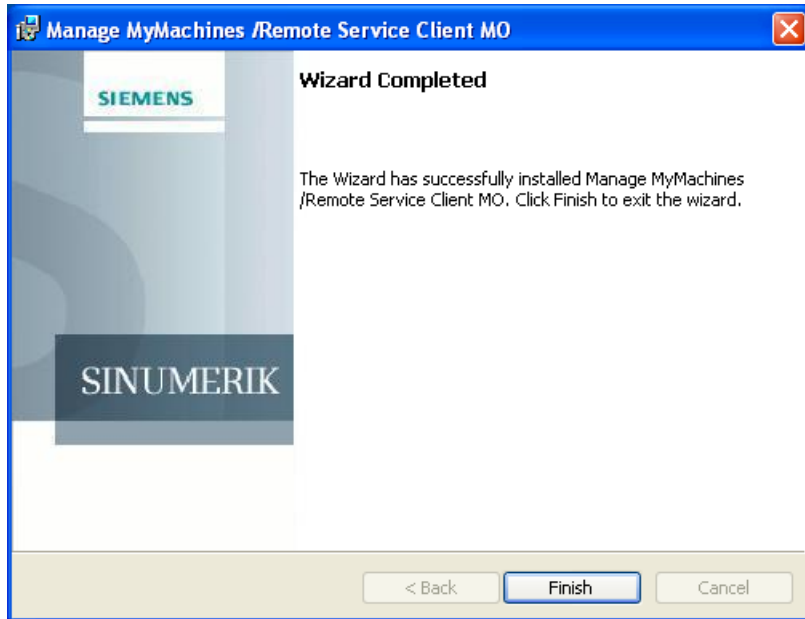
Manage MyMachines /Remote Service Client MO

SIEMENS

SINUMERIK

Wizard Completed

The Wizard has successfully installed Manage MyMachines /Remote Service Client MO. Click Finish to exit the wizard.

< Back

Finish

Cancel